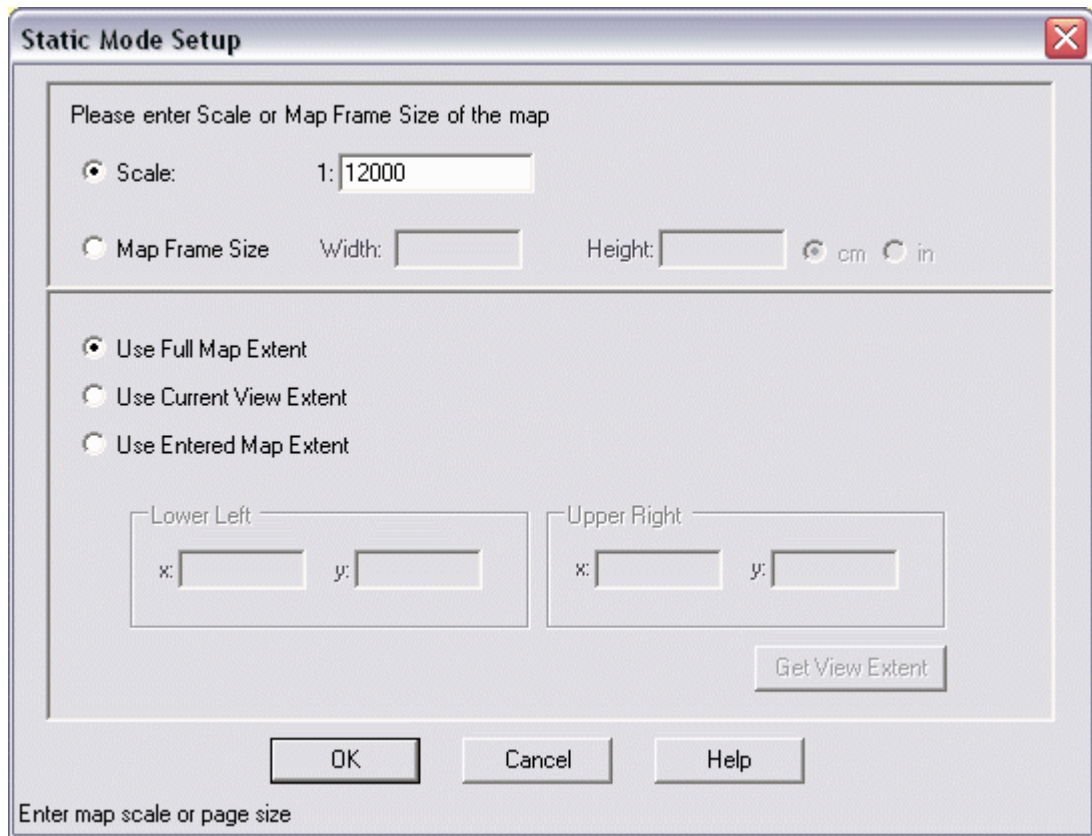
Static Mode Setup

Please enter Scale or Map Frame Size of the map

Scale: 1: 12000

Map Frame Size Width: Height: cm in

Use Full Map Extent

Use Current View Extent

Use Entered Map Extent

Lower Left
x: y:

Upper Right
x: y:

Get View Extent

OK Cancel Help

Enter map scale or page size